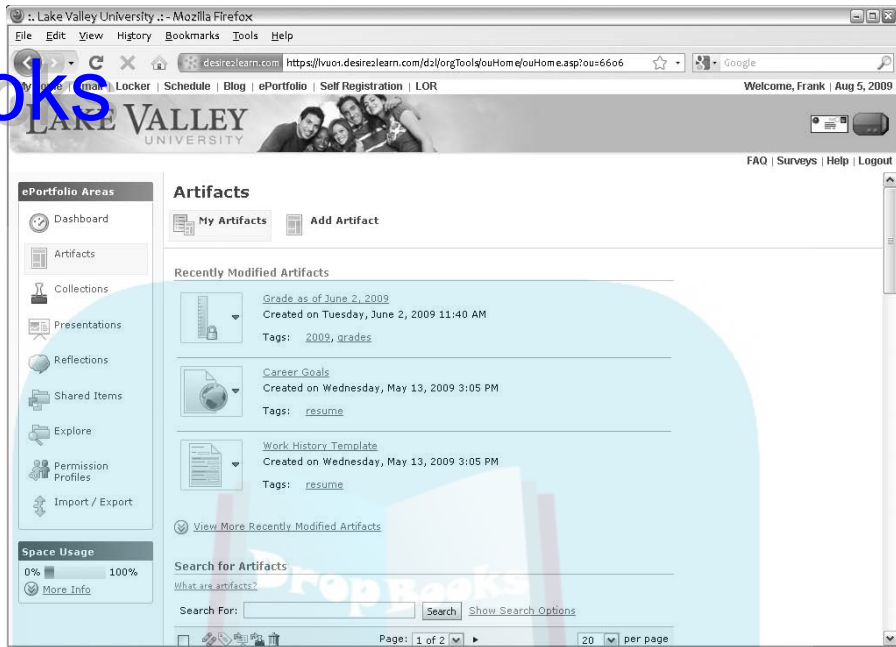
:. Lake Valley University .: - Mozilla Firefox

File Edit View History Bookmarks Tools Help

desire2learn.com https://lvu01.desire2learn.com/d2l/orgTools/ouHome/ouHome.asp?ou=6606

Google

oks

My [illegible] | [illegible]mail | Locker | Schedule | Blog | ePortfolio | Self Registration | LOR

Welcome, Frank | Aug 5, 2009

LAKE VALLEY UNIVERSITY

FAQ | Surveys | Help | Logout

ePortfolio Areas

Dashboard

Artifacts

Collections

Presentations

Reflections

Shared Items

Explore

Permission Profiles

Import / Export

Space Usage

0% 100%

More Info

Artifacts

My Artifacts

Add Artifact

Recently Modified Artifacts

Grade as of June 2, 2009
Created on Tuesday, June 2, 2009 11:40 AM
Tags: 2009, grades

Career Goals
Created on Wednesday, May 13, 2009 3:05 PM
Tags: resume

Work History Template
Created on Wednesday, May 13, 2009 3:05 PM
Tags: resume

View More Recently Modified Artifacts

Search for Artifacts

What are artifacts?

Search For: Search Show Search Options

Page: 1 of 2

20 per page

DropBooks